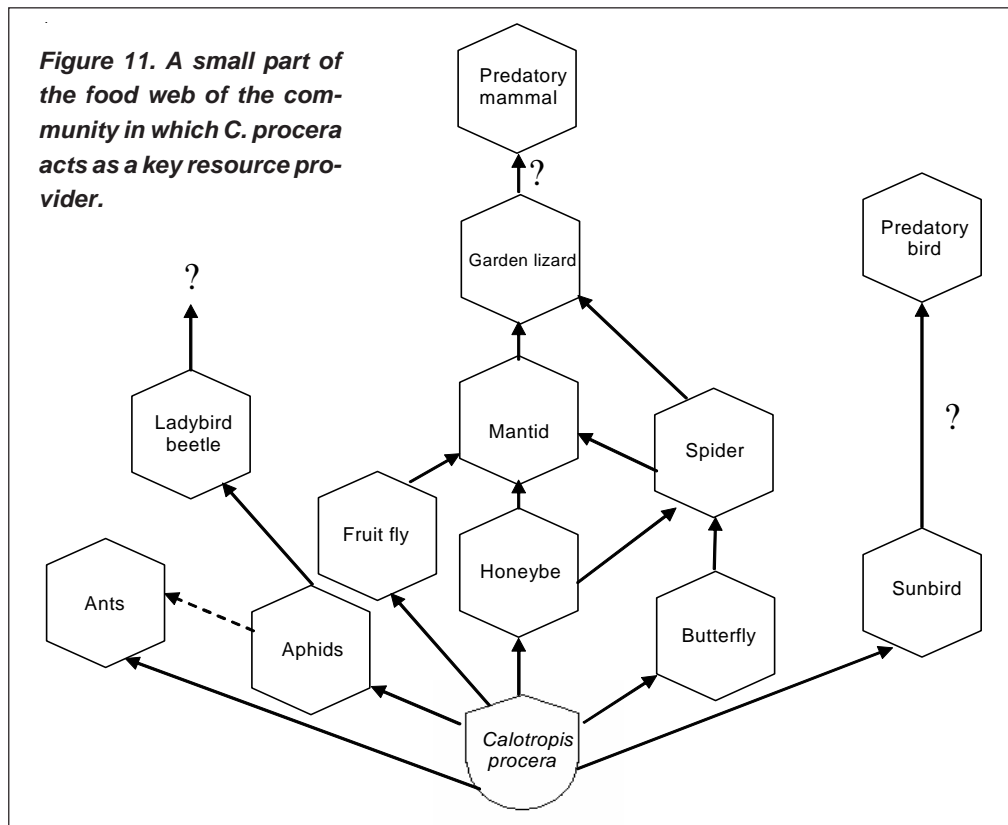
Figure 11. A small part of the food web of the community in which C. procera acts as a key resource provider.

Predatory mammal

?

Garden lizard

Predatory bird

?

Ladybird beetle

Mantid

Spider

?

Fruit fly

Honeybe

Ants

Aphids

Butterfly

Sunbird

Calotropis procera